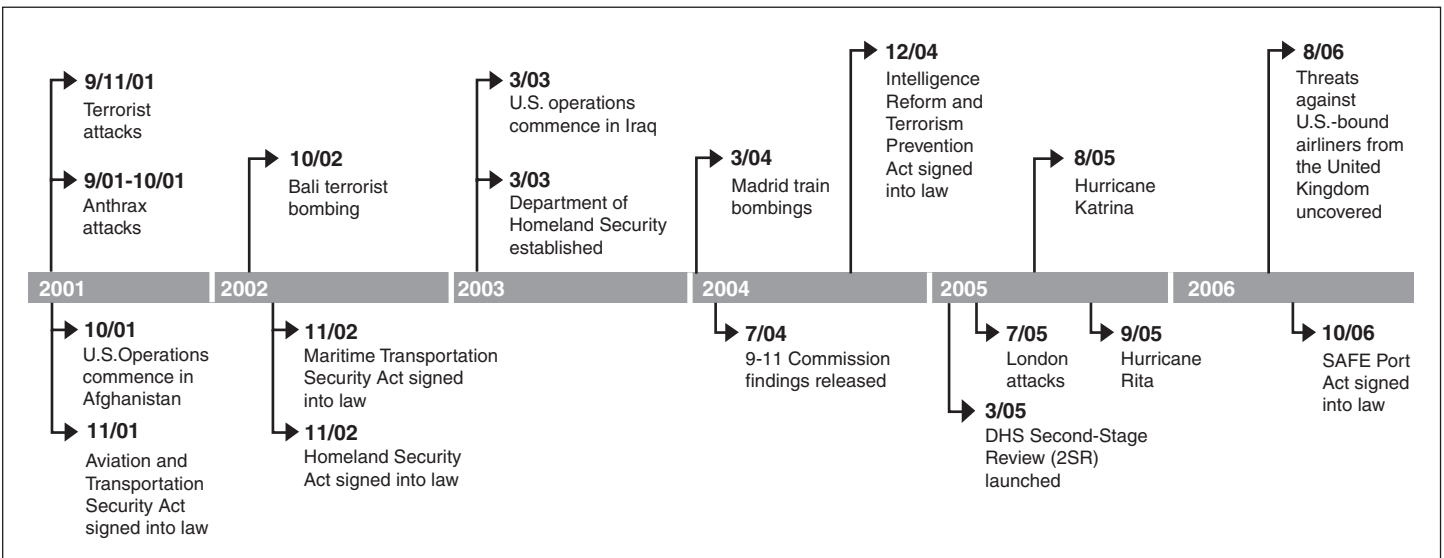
9/11/01
Terrorist attacks

9/01-10/01
Anthrax attacks

10/02
Bali terrorist bombing

3/03
U.S. operations commence in Iraq

3/03
Department of Homeland Security established

3/04
Madrid train bombings

12/04
Intelligence Reform and Terrorism Prevention Act signed into law

8/05
Hurricane Katrina

8/06
Threats against U.S.-bound airliners from the United Kingdom uncovered

2001 2002 2003 2004 2005 2006

10/01
U.S.Operations commence in Afghanistan

11/01
Aviation and Transportation Security Act signed into law

11/02
Maritime Transportation Security Act signed into law

11/02
Homeland Security Act signed into law

7/04
9-11 Commission findings released

7/05
London attacks

9/05
Hurricane Rita

3/05
DHS Second-Stage Review (2SR) launched

10/06
SAFE Port Act signed into law